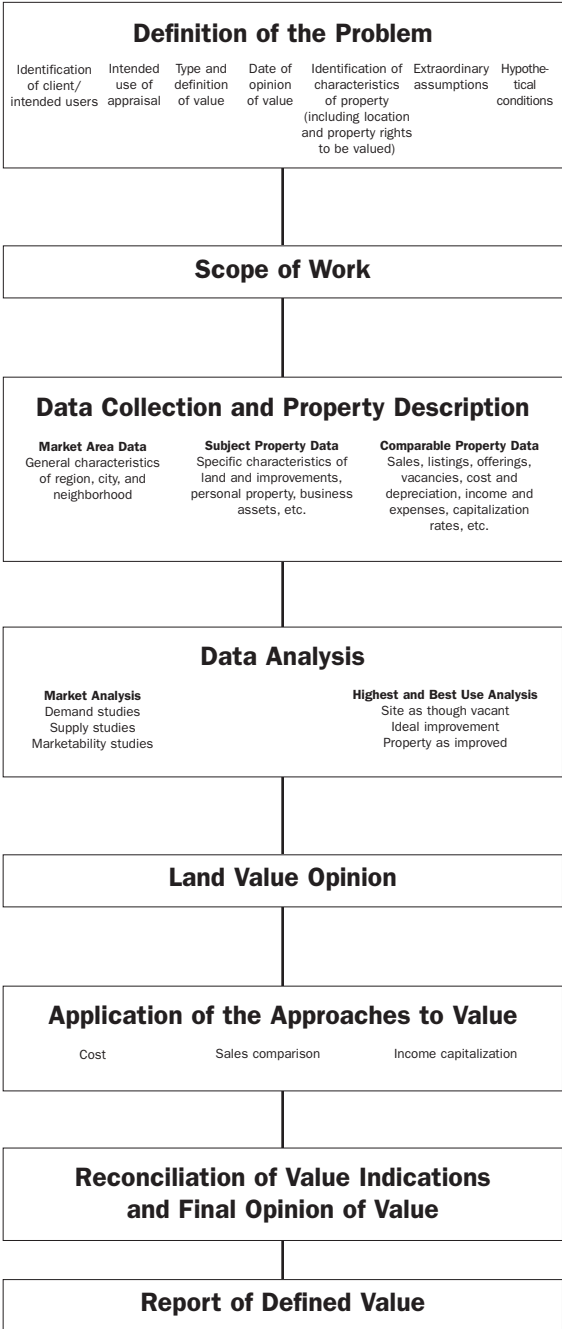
**Definition of the Problem**

Identification of client/ intended users

Intended use of appraisal

Type and definition of value

Date of opinion of value

Identification of characteristics of property (including location and property rights to be valued)

Extraordinary assumptions

Hypothetical conditions

**Scope of Work**

**Data Collection and Property Description**

**Market Area Data**
General characteristics of region, city, and neighborhood

**Subject Property Data**
Specific characteristics of land and improvements, personal property, business assets, etc.

**Comparable Property Data**
Sales, listings, offerings, vacancies, cost and depreciation, income and expenses, capitalization rates, etc.

**Data Analysis**

**Market Analysis**
Demand studies
Supply studies
Marketability studies

**Highest and Best Use Analysis**
Site as though vacant
Ideal improvement
Property as improved

**Land Value Opinion**

**Application of the Approaches to Value**

Cost

Sales comparison

Income capitalization

**Reconciliation of Value Indications and Final Opinion of Value**

**Report of Defined Value**